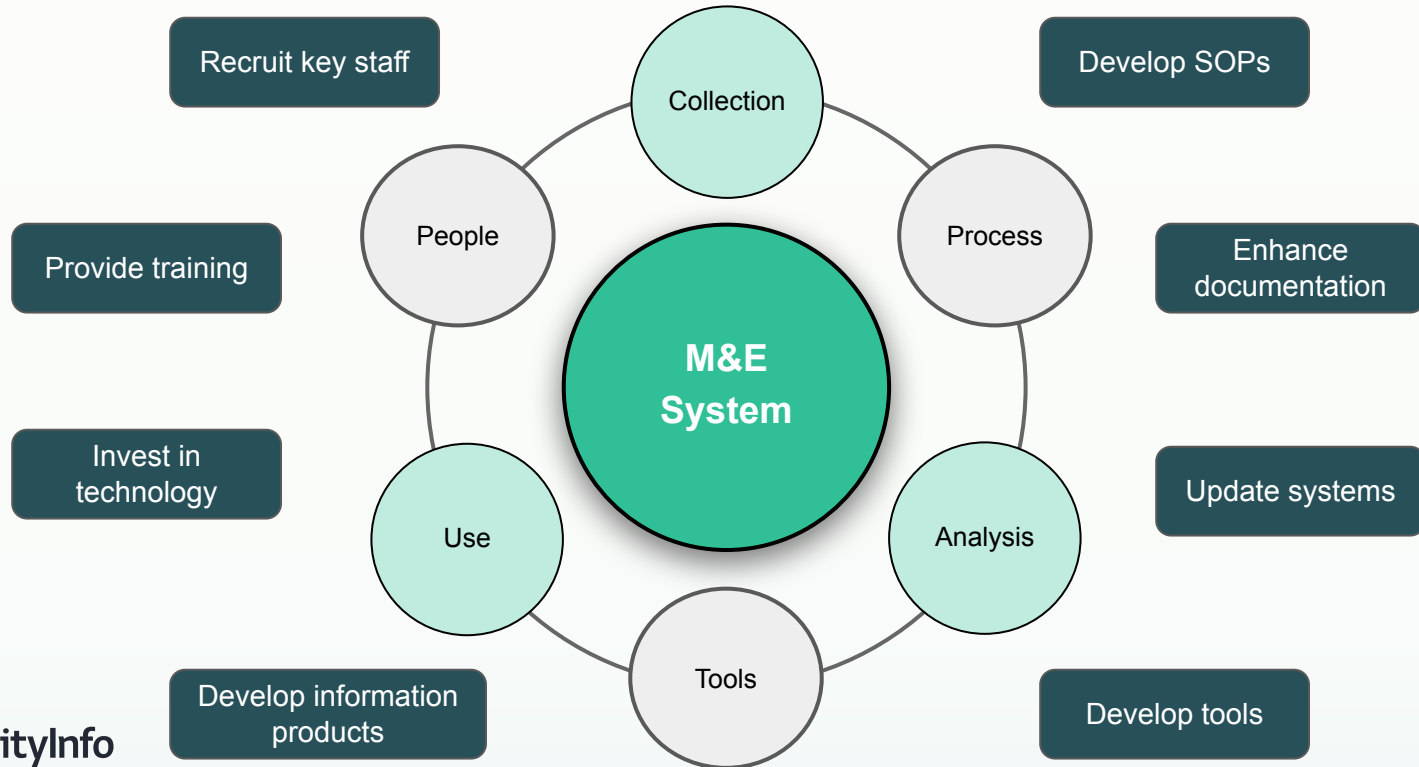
Recruit key staff

Collection

Develop SOPs

People

Process

Provide training

Enhance documentation

M&E System

Invest in technology

Update systems

Use

Analysis

Tools

Develop information products

Develop tools

rityInfo